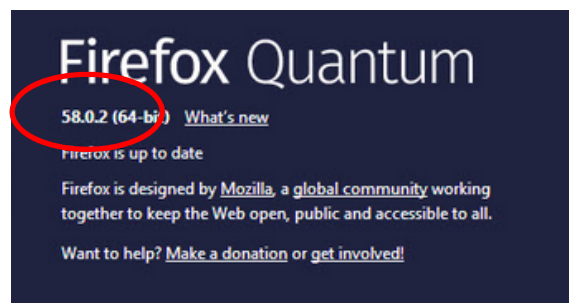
Firefox Quantum

58.0.2 (64-bit) What's new

Firefox is up to date

Firefox is designed by Mozilla, a global community working together to keep the Web open, public and accessible to all.

Want to help? Make a donation or get involved!